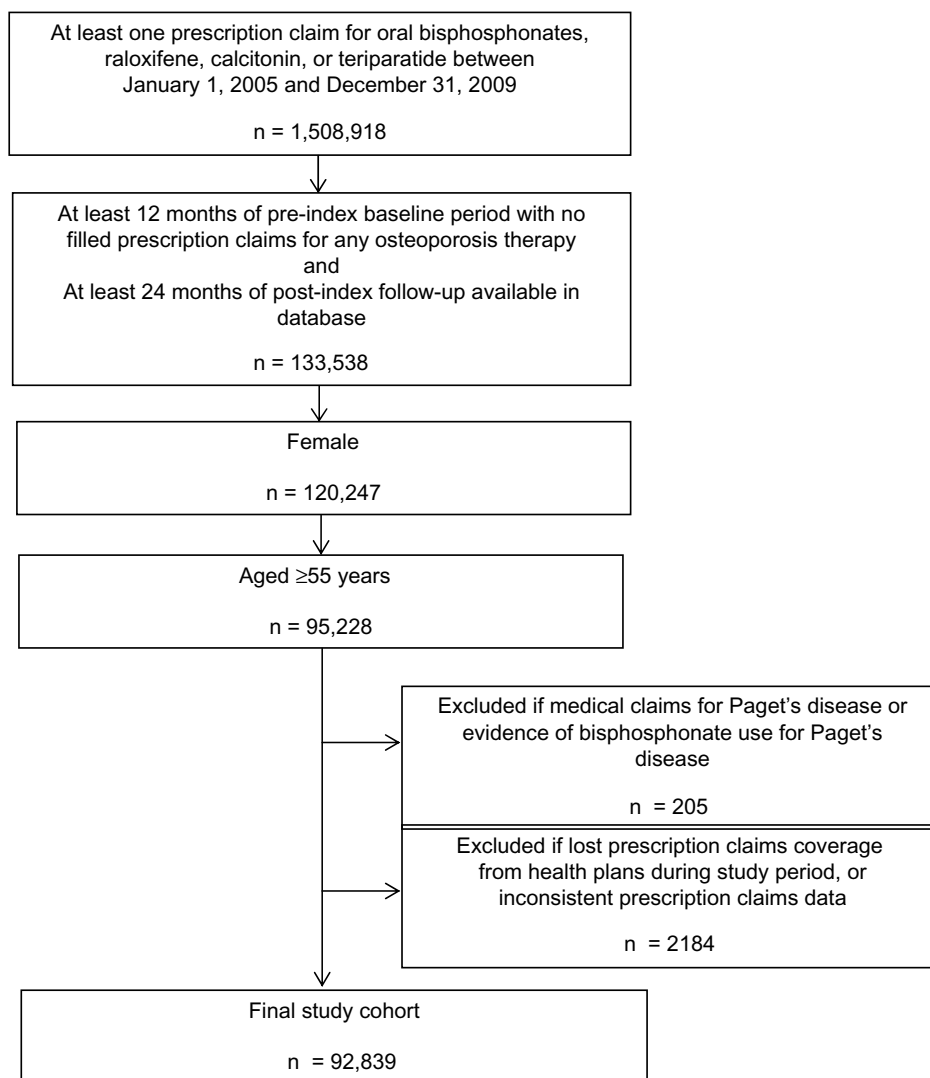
At least one prescription claim for oral bisphosphonates, raloxifene, calcitonin, or teriparatide between January 1, 2005 and December 31, 2009

n = 1,508,918

At least 12 months of pre-index baseline period with no filled prescription claims for any osteoporosis therapy
and
At least 24 months of post-index follow-up available in database

n = 133,538

Female

n = 120,247

Aged $\geq$55 years

n = 95,228

Excluded if medical claims for Paget's disease or evidence of bisphosphonate use for Paget's disease

n = 205

Excluded if lost prescription claims coverage from health plans during study period, or inconsistent prescription claims data

n = 2184

Final study cohort

n = 92,839